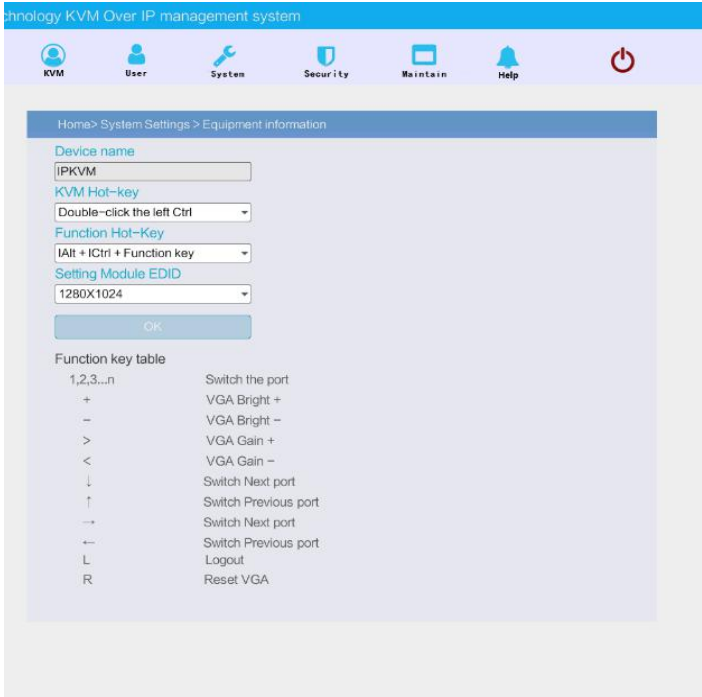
chnology KVM Over IP management system

KVM User System Security Maintain Help

Home> System Settings > Equipment information

Device name
IPKVM
KVM Hot-key
Double-click the left Ctrl
Function Hot-Key
lAlt + lCtrl + Function key
Setting Module EDID
1280X1024
OK

Function key table

| | |
|---|---|
| 1,2,3...n | Switch the port |
| + | VGA Bright + |
| − | VGA Bright − |
| > | VGA Gain + |
| < | VGA Gain − |
| ↓ | Switch Next port |
| ↑ | Switch Previous port |
| → | Switch Next port |
| ← | Switch Previous port |
| L | Logout |
| R | Reset VGA |